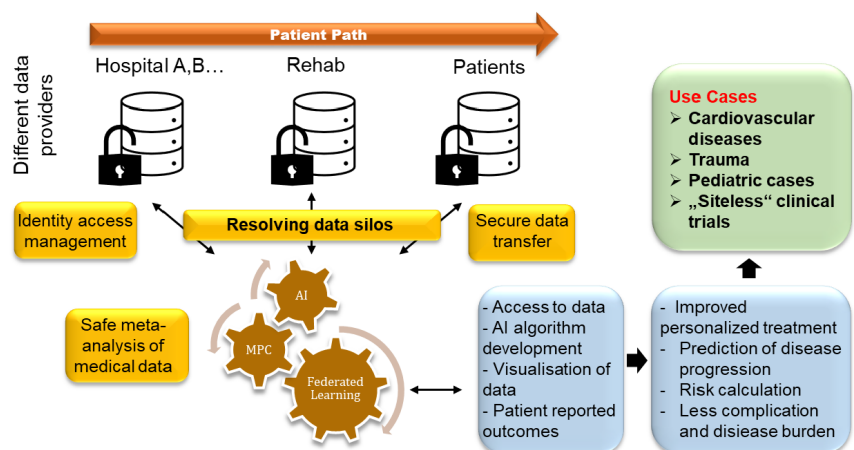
Patient Path

Different data providers

Hospital A,B…

Rehab

Patients

Identity access management

Resolving data silos

Secure data transfer

Use Cases
➢ Cardiovascular diseases
➢ Trauma
➢ Pediatric cases
➢ „Siteless“ clinical trials

Safe meta-analysis of medical data

AI

MPC

Federated Learning

- Access to data
- AI algorithm development
- Visualisation of data
- Patient reported outcomes

- Improved personalized treatment
- Prediction of disease progression
- Risk calculation
- Less complication and disiease burden